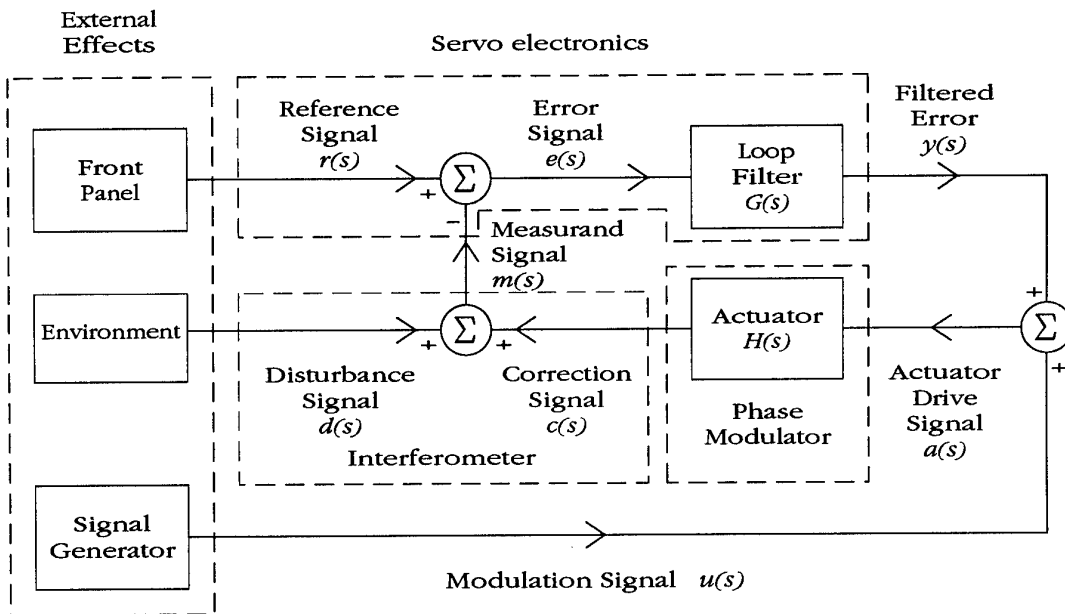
External Effects

Servo electronics

Reference Signal $r(s)$

Error Signal $e(s)$

Filtered Error $y(s)$

Front Panel

+ $\Sigma$ −

Loop Filter $G(s)$

Measurand Signal $m(s)$

Environment

+ $\Sigma$ +

Actuator $H(s)$

+ $\Sigma$ +

Disturbance Signal $d(s)$

Correction Signal $c(s)$

Interferometer

Phase Modulator

Actuator Drive Signal $a(s)$

Signal Generator

Modulation Signal $u(s)$